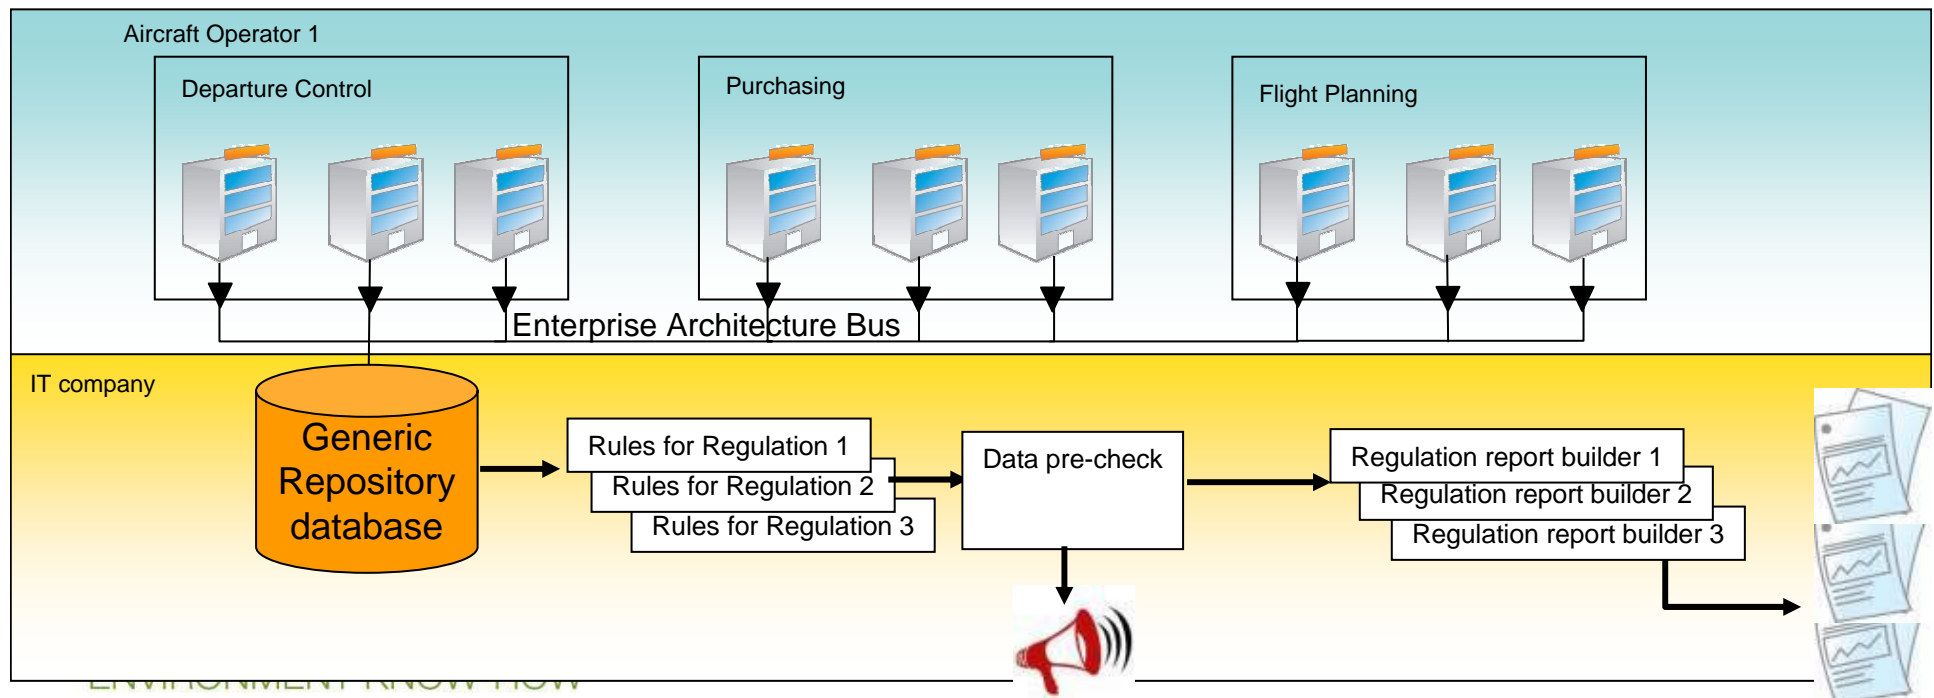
Aircraft Operator 1

Departure Control

Purchasing

Flight Planning

Enterprise Architecture Bus

IT company

Generic Repository database

Rules for Regulation 1

Rules for Regulation 2

Rules for Regulation 3

Data pre-check

Regulation report builder 1

Regulation report builder 2

Regulation report builder 3

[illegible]